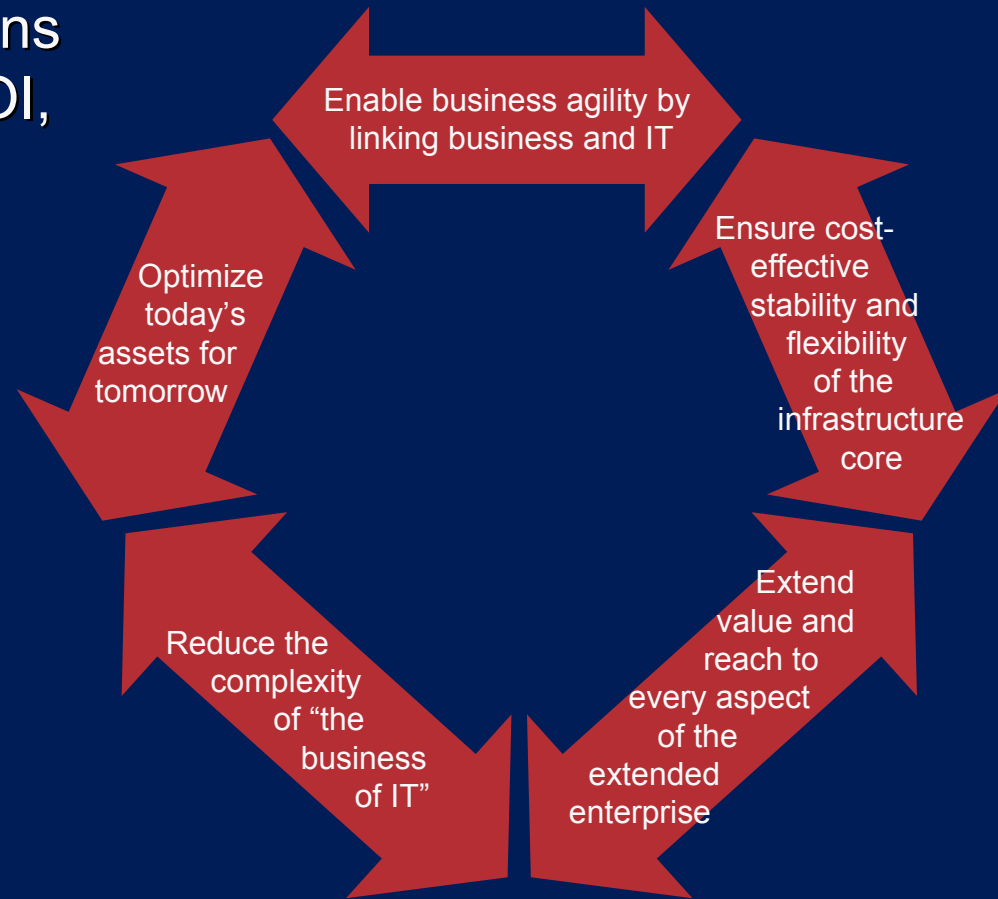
ns
OI,

Enable business agility by linking business and IT

Ensure cost-effective stability and flexibility of the infrastructure core

Extend value and reach to every aspect of the extended enterprise

Reduce the complexity of “the business of IT”

Optimize today’s assets for tomorrow